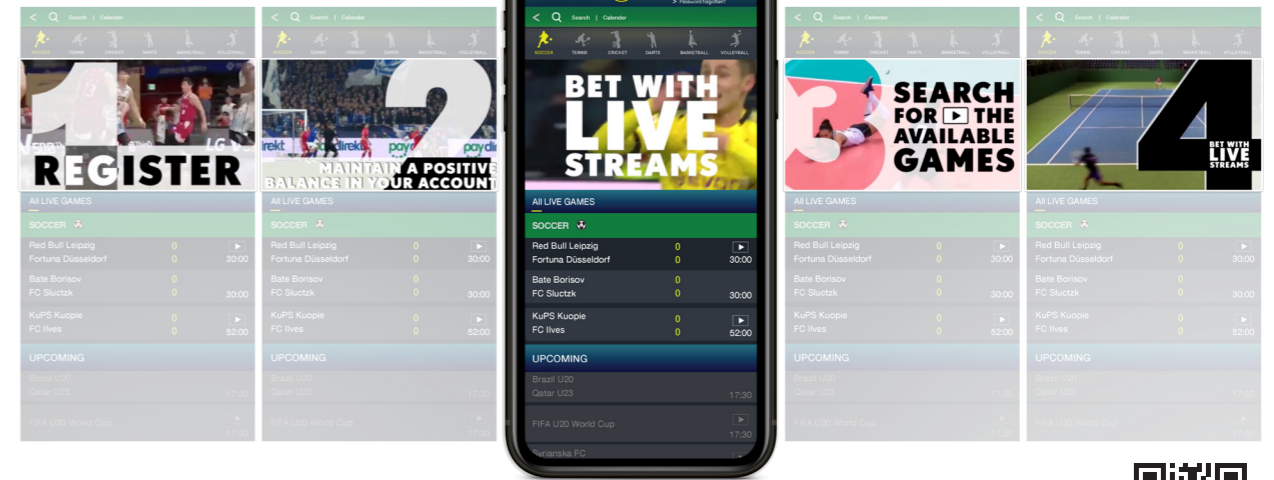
Search | Calendar
SOCCER TENNIS CRICKET DARTS BASKETBALL VOLLEYBALL
1 REGISTER
All LIVE GAMES
SOCCER
Red Bull Leipzig 0
Fortuna Düsseldorf 0 30:00
Bate Borisov 0
FC Sluctzk 0 30:00
KuPS Kuopie 0
FC Ilves 0 52:00
UPCOMING
Brazil U20
Qatar U23 17:30
FIFA U20 World Cup 17:30

Search | Calendar
SOCCER TENNIS CRICKET DARTS BASKETBALL VOLLEYBALL
2 MAINTAIN A POSITIVE BALANCE IN YOUR ACCOUNT
All LIVE GAMES
SOCCER
Red Bull Leipzig 0
Fortuna Düsseldorf 0 30:00
Bate Borisov 0
FC Sluctzk 0 30:00
KuPS Kuopie 0
FC Ilves 0 52:00
UPCOMING
Brazil U20
Qatar U23 17:30
FIFA U20 World Cup 17:30

Password forgotten?
Search | Calendar
SOCCER TENNIS CRICKET DARTS BASKETBALL VOLLEYBALL
BET WITH LIVE STREAMS
All LIVE GAMES
SOCCER
Red Bull Leipzig 0
Fortuna Düsseldorf 0 30:00
Bate Borisov 0
FC Sluctzk 0 30:00
KuPS Kuopie 0
FC Ilves 0 52:00
UPCOMING
Brazil U20
Qatar U23 17:30
FIFA U20 World Cup 17:30
Syrianska FC

Search | Calendar
SOCCER TENNIS CRICKET DARTS BASKETBALL VOLLEYBALL
3 SEARCH FOR THE AVAILABLE GAMES
All LIVE GAMES
SOCCER
Red Bull Leipzig 0
Fortuna Düsseldorf 0 30:00
Bate Borisov 0
FC Sluctzk 0 30:00
KuPS Kuopie 0
FC Ilves 0 52:00
UPCOMING
Brazil U20
Qatar U23 17:30
FIFA U20 World Cup 17:30

Search | Calendar
SOCCER TENNIS CRICKET DARTS BASKETBALL VOLLEYBALL
4 BET WITH LIVE STREAMS
All LIVE GAMES
SOCCER
Red Bull Leipzig 0
Fortuna Düsseldorf 0 30:00
Bate Borisov 0
FC Sluctzk 0 30:00
KuPS Kuopie 0
FC Ilves 0 52:00
UPCOMING
Brazil U20
Qatar U23 17:30
FIFA U20 World Cup 17:30